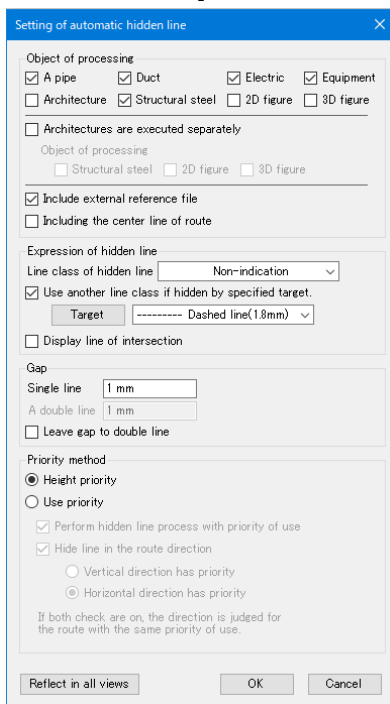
Setting of automatic hidden line ×

Object of processing
☑ A pipe ☑ Duct ☑ Electric ☑ Equipment
☐ Architecture ☑ Structural steel ☐ 2D figure ☐ 3D figure

☐ Architectures are executed separately
Object of processing
☐ Structural steel ☐ 2D figure ☐ 3D figure

☑ Include external reference file
☐ Including the center line of route

Expression of hidden line
Line class of hidden line Non-indication
☑ Use another line class if hidden by specified target.
Target --------- Dashed line(1.8mm)
☐ Display line of intersection

Gap
Single line 1 mm
A double line 1 mm
☐ Leave gap to double line

Priority method
◉ Height priority
○ Use priority
☑ Perform hidden line process with priority of use
☑ Hide line in the route direction
○ Vertical direction has priority
◉ Horizontal direction has priority
If both check are on, the direction is judged for the route with the same priority of use.

Reflect in all views OK Cancel